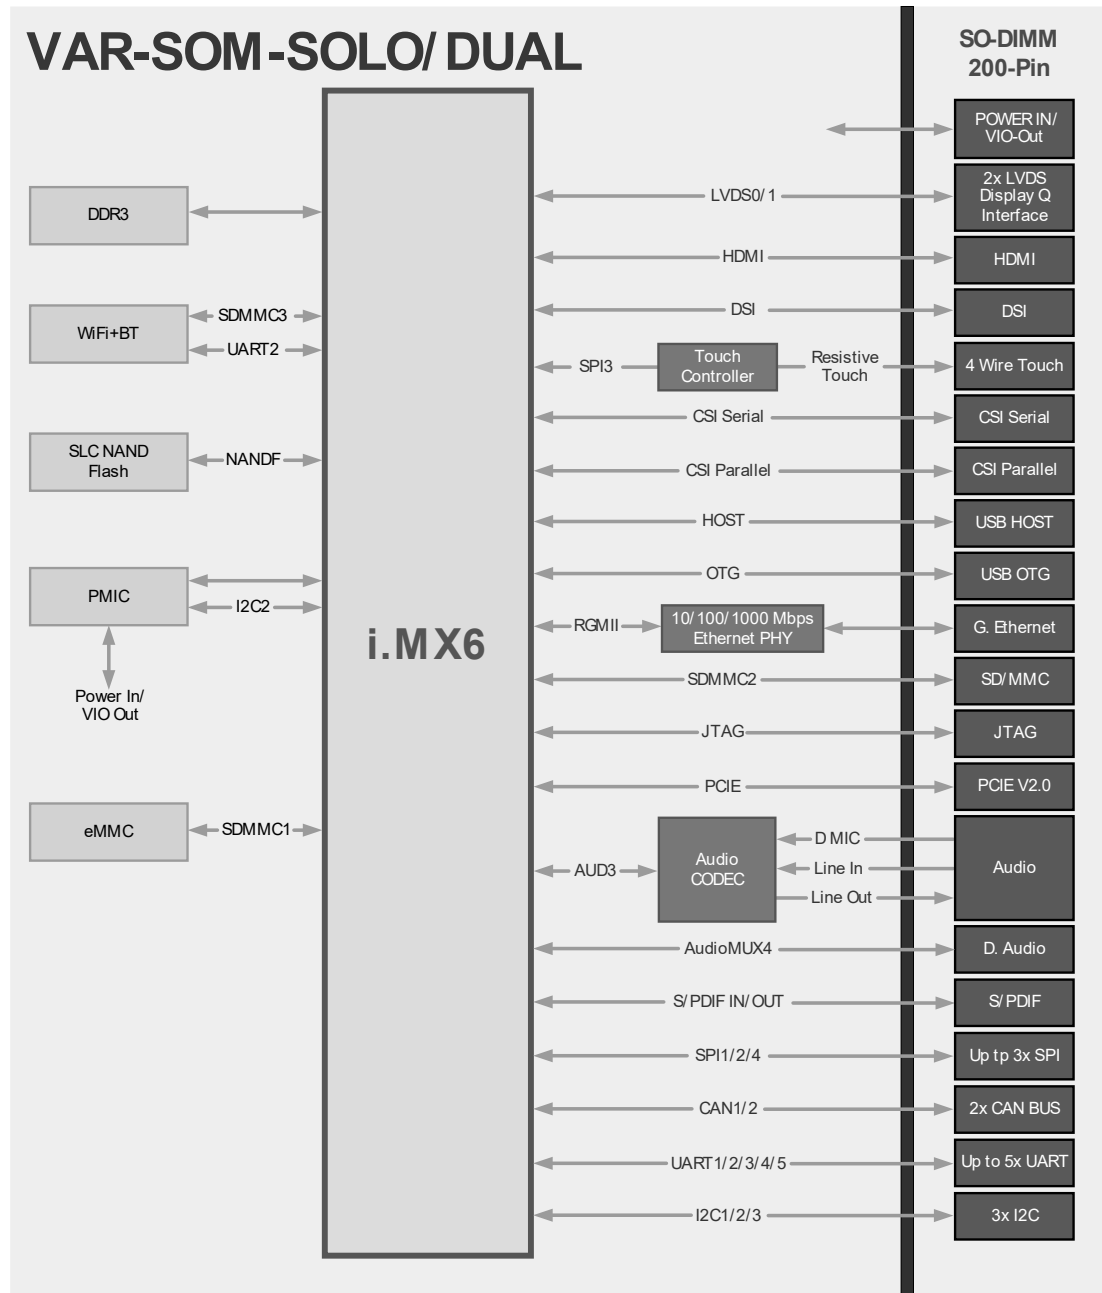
VAR-SOM-SOLO/DUAL

SO-DIMM 200-Pin

POWER IN/ VIO-Out

DDR3

LVDS0/1

2x LVDS Display Q Interface

HDMI

HDMI

WiFi+BT

SDMMC3

UART2

DSI

DSI

SPI3

Touch Controller

Resistive Touch

4 Wire Touch

CSI Serial

CSI Serial

SLC NAND Flash

NANDF

CSI Parallel

CSI Parallel

HOST

USB HOST

PMIC

I2C2

OTG

USB OTG

i.MX6

RGMII

10/100/1000 Mbps Ethernet PHY

G. Ethernet

Power In/ VIO Out

SDMMC2

SD/MMC

JTAG

JTAG

PCIE

PCIE V2.0

eMMC

SDMMC1

D MIC

AUD3

Audio CODEC

Line In

Audio

Line Out

AudioMUX4

D. Audio

S/PDIF IN/OUT

S/PDIF

SPI1/2/4

Up tp 3x SPI

CAN1/2

2x CAN BUS

UART1/2/3/4/5

Up to 5x UART

I2C1/2/3

3x I2C